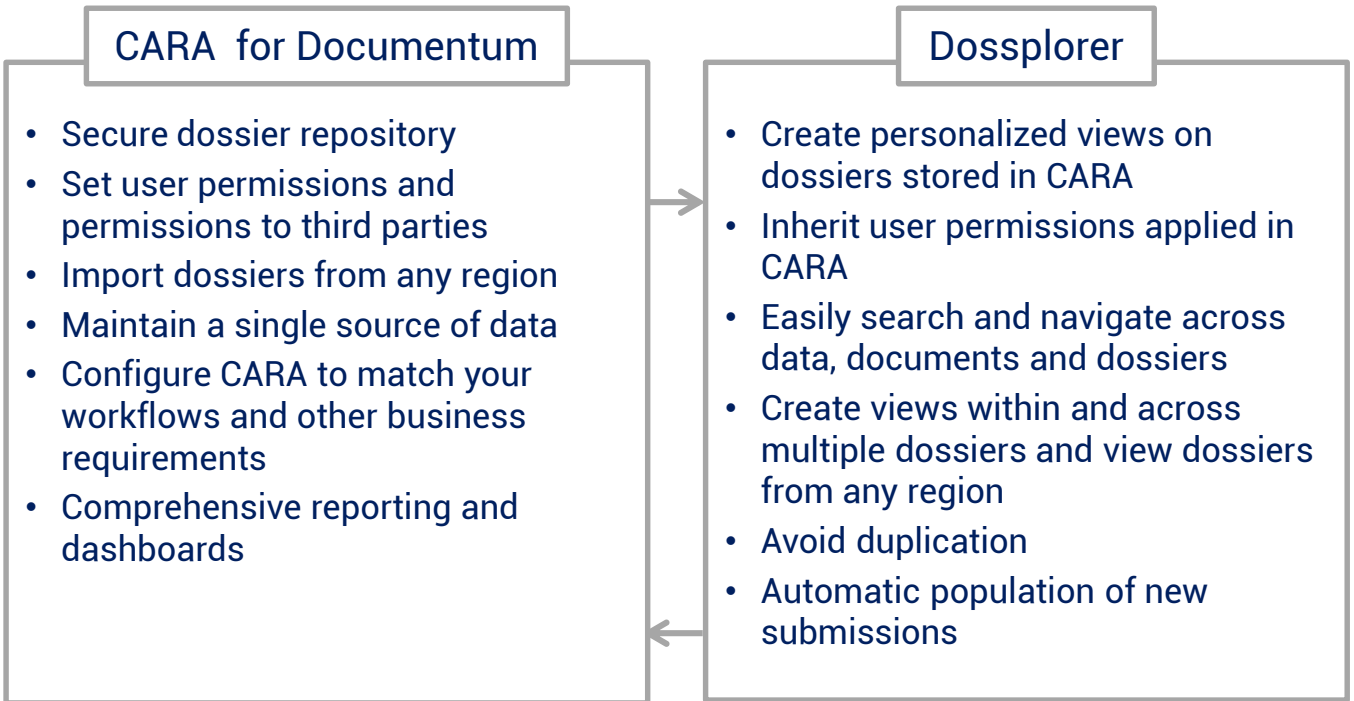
CARA for Documentum

- Secure dossier repository
- Set user permissions and permissions to third parties
- Import dossiers from any region
- Maintain a single source of data
- Configure CARA to match your workflows and other business requirements
- Comprehensive reporting and dashboards

Dossplorer

- Create personalized views on dossiers stored in CARA
- Inherit user permissions applied in CARA
- Easily search and navigate across data, documents and dossiers
- Create views within and across multiple dossiers and view dossiers from any region
- Avoid duplication
- Automatic population of new submissions